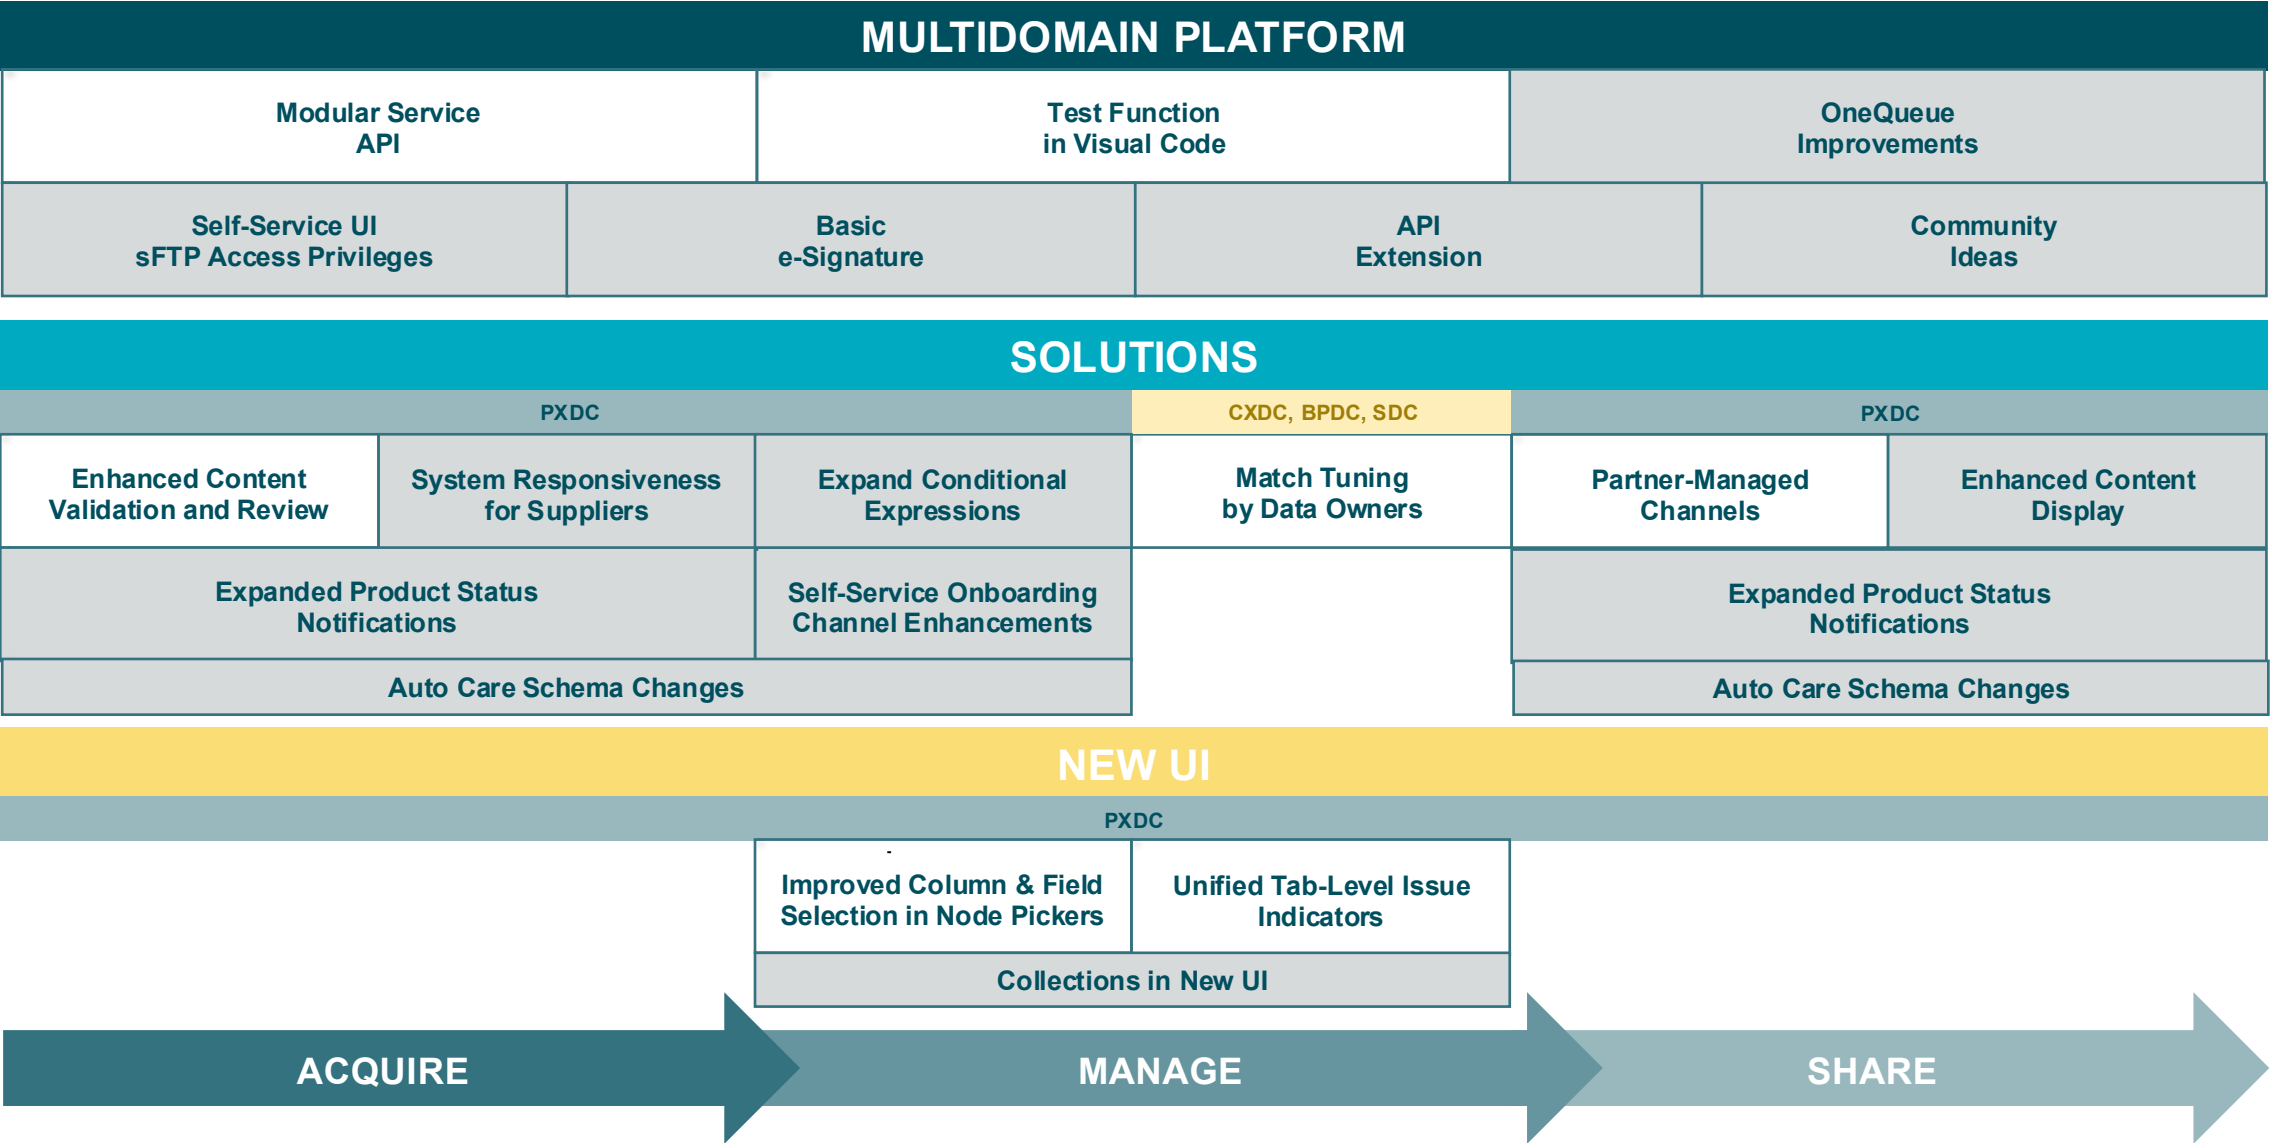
MULTIDOMAIN PLATFORM

Modular Service API

Test Function in Visual Code

OneQueue Improvements

Self-Service UI sFTP Access Privileges

Basic e-Signature

API Extension

Community Ideas

SOLUTIONS

PXDC

CXDC, BPDC, SDC

PXDC

Enhanced Content Validation and Review

System Responsiveness for Suppliers

Expand Conditional Expressions

Match Tuning by Data Owners

Partner-Managed Channels

Enhanced Content Display

Expanded Product Status Notifications

Self-Service Onboarding Channel Enhancements

Expanded Product Status Notifications

Auto Care Schema Changes

Auto Care Schema Changes

NEW UI

PXDC

Improved Column & Field Selection in Node Pickers

Unified Tab-Level Issue Indicators

Collections in New UI

ACQUIRE

MANAGE

SHARE